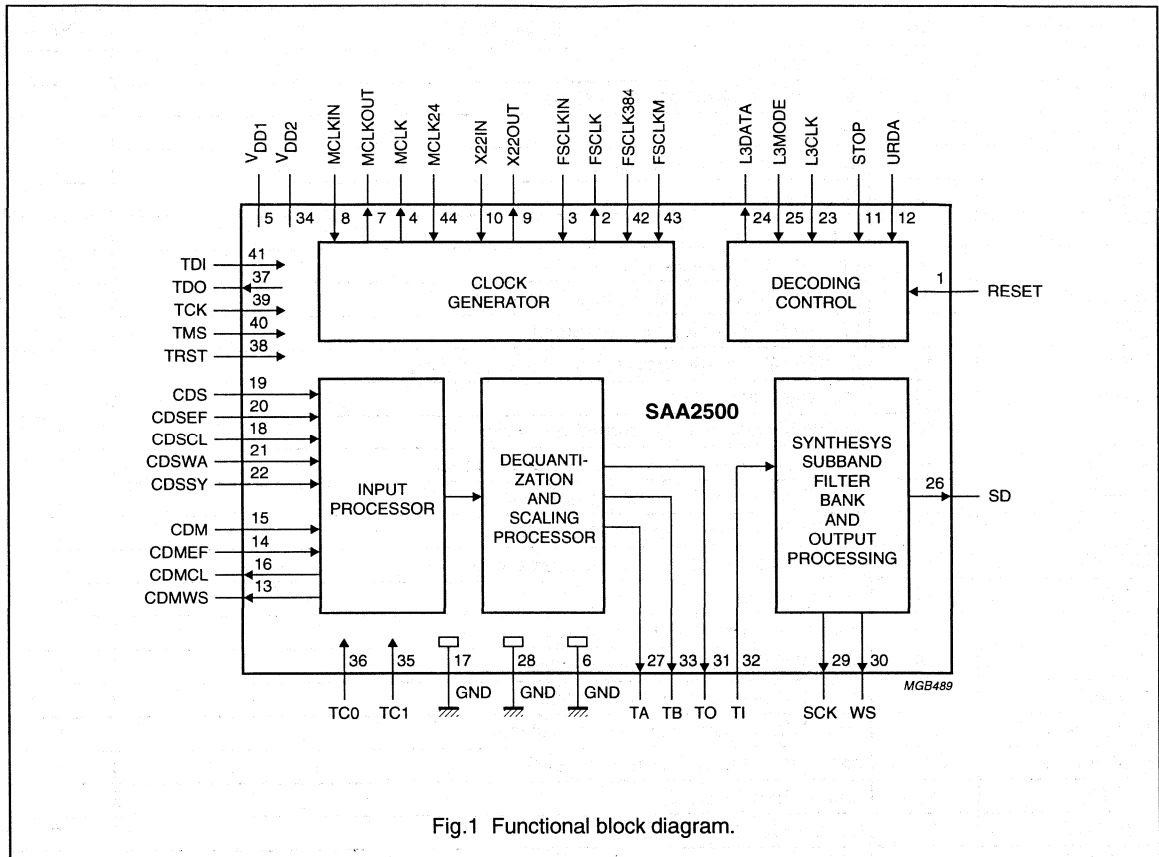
$V_{DD1}$ $V_{DD2}$ MCLKIN MCLKOUT MCLK MCLK24 X22IN X22OUT FSCLKIN FSCLK FSCLK384 FSCLKM L3DATA L3MODE L3CLK STOP URDA

5 34 8 7 4 44 10 9 3 2 42 43 24 25 23 11 12

TDI 41
TDO 37
TCK 39
TMS 40
TRST 38

CLOCK GENERATOR

DECODING CONTROL

1 RESET

CDS 19
CDSEF 20
CDSCL 18
CDSWA 21
CDSSY 22

CDM 15
CDMEF 14
CDMCL 16
CDMWS 13

INPUT PROCESSOR

DEQUANTIZATION AND SCALING PROCESSOR

SAA2500

SYNTHESYS SUBBAND FILTER BANK AND OUTPUT PROCESSING

26 SD

36 35 17 28 6 27 33 31 32 29 30

TC0 TC1 GND GND GND TA TB TO TI SCK WS

MGB489

Fig.1 Functional block diagram.